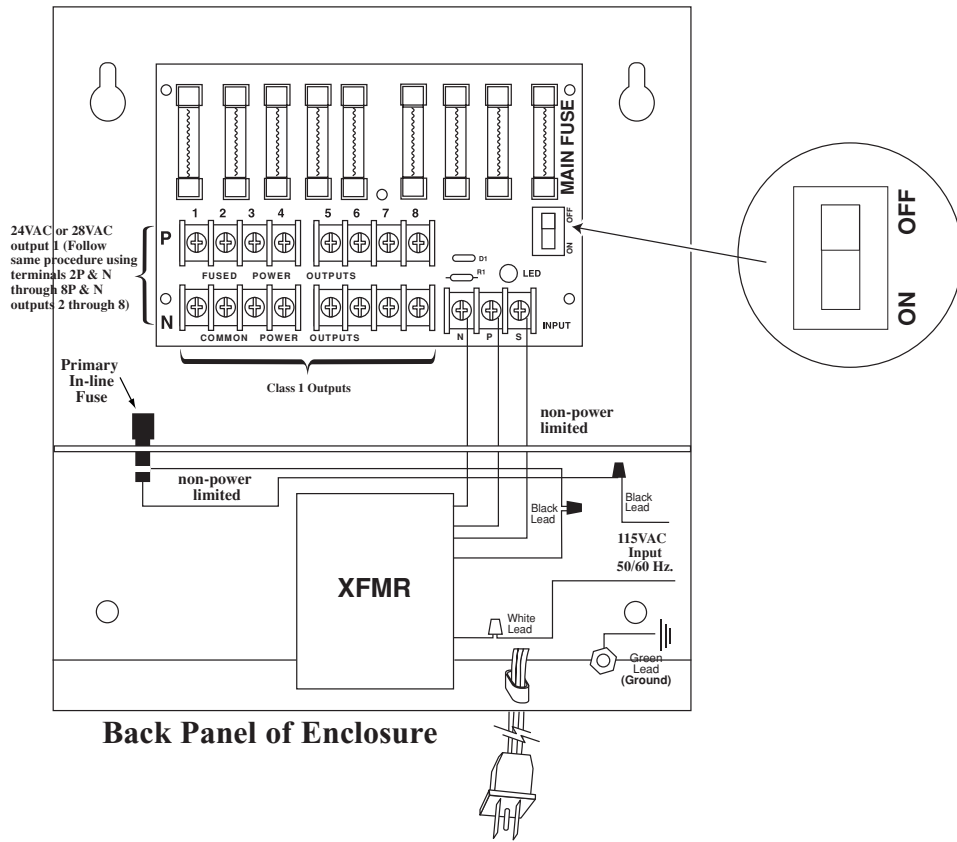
MAIN FUSE

OFF
ON

OFF
ON

24VAC or 28VAC output 1 (Follow same procedure using terminals 2P & N through 8P & N outputs 2 through 8)

P
1 2 3 4 5 6 7 8
FUSED POWER OUTPUTS
D1
R1
LED
N
COMMON POWER OUTPUTS
N P S
INPUT

Class 1 Outputs

Primary In-line Fuse

non-power limited

non-power limited

Black Lead

Black Lead

115VAC Input 50/60 Hz.

XFMR

White Lead

Green Lead (Ground)

Back Panel of Enclosure